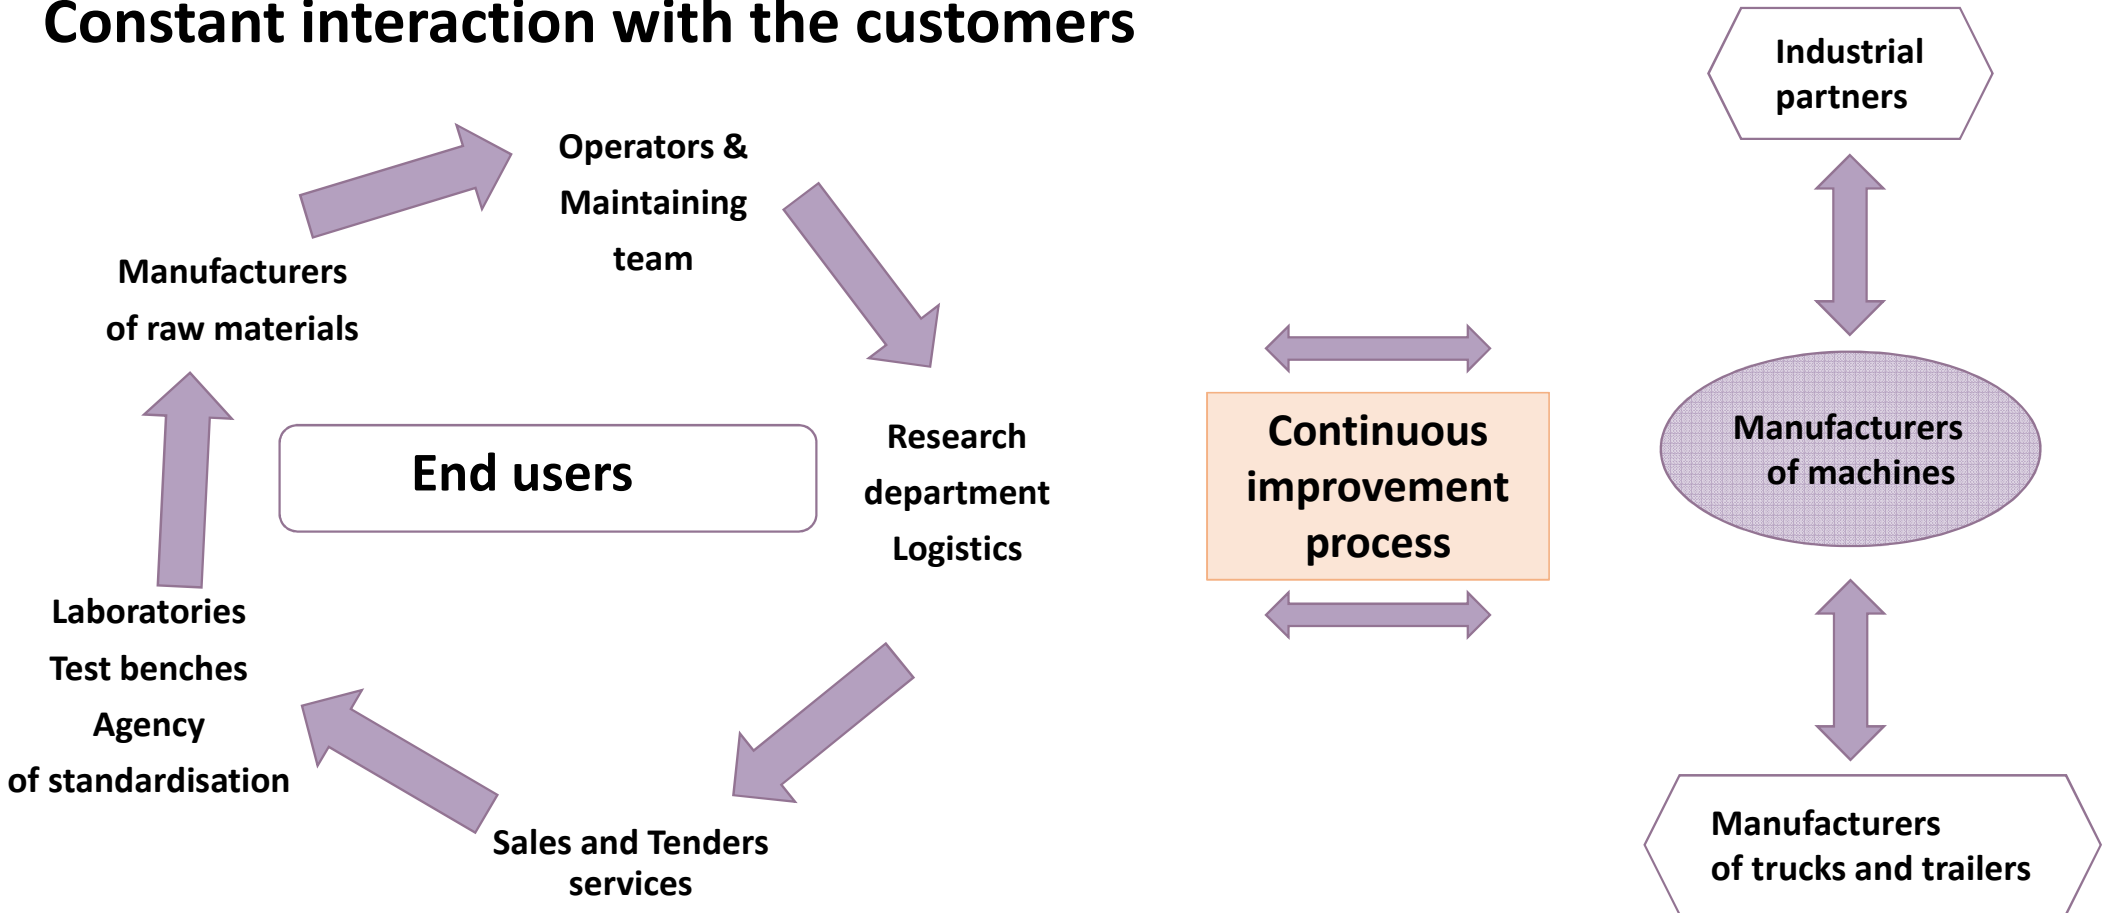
Constant interaction with the customers

Operators & Maintaining team

Manufacturers of raw materials

End users

Research department Logistics

Laboratories Test benches Agency of standardisation

Sales and Tenders services

Continuous improvement process

Industrial partners

Manufacturers of machines

Manufacturers of trucks and trailers